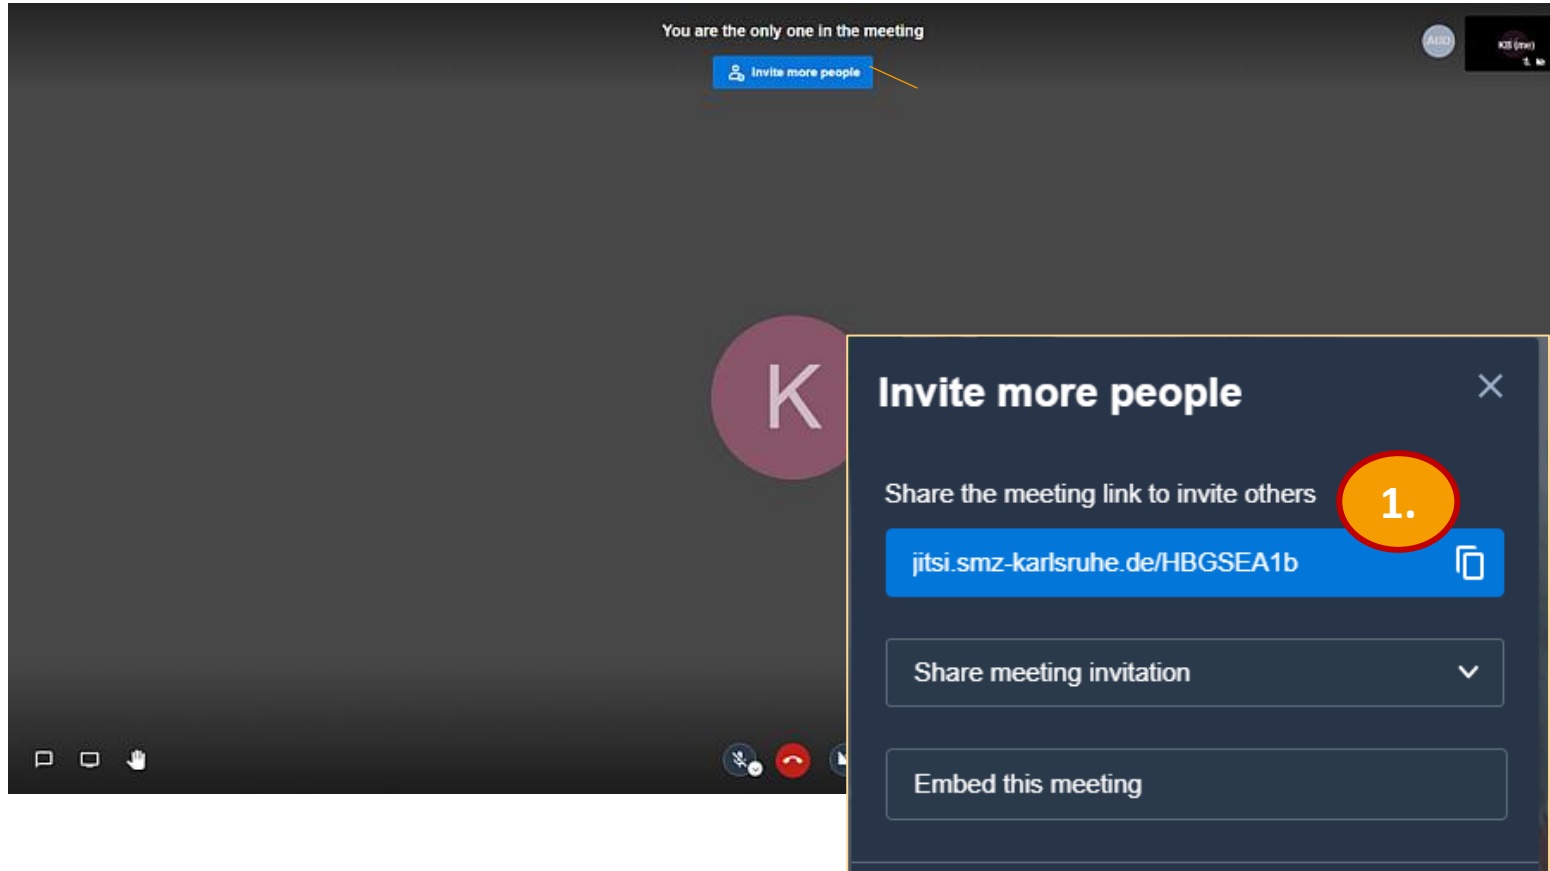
You are the only one in the meeting

Invite more people

AUD

KB (me)

K

Invite more people

Share the meeting link to invite others

1.

jitsi.smz-karlsruhe.de/HBGSEA1b

Share meeting invitation

Embed this meeting